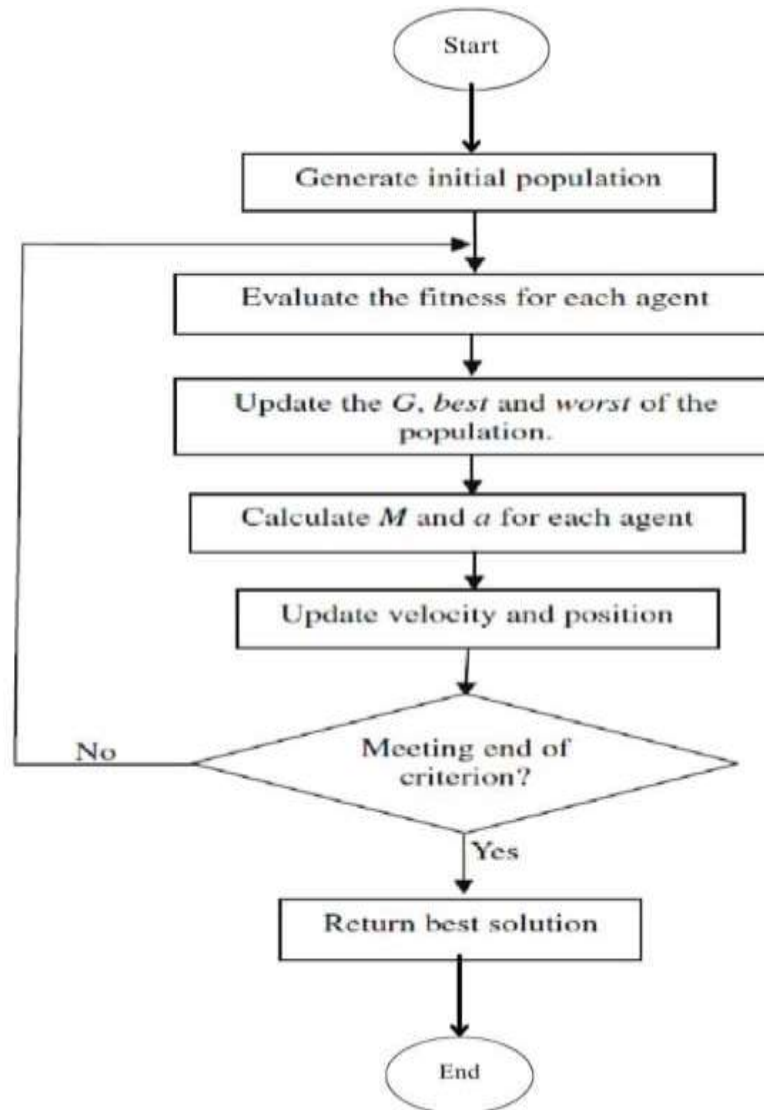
Start

Generate initial population

Evaluate the fitness for each agent

Update the $G$, *best* and *worst* of the population.

Calculate $M$ and $a$ for each agent

Update velocity and position

No

Meeting end of criterion?

Yes

Return best solution

End